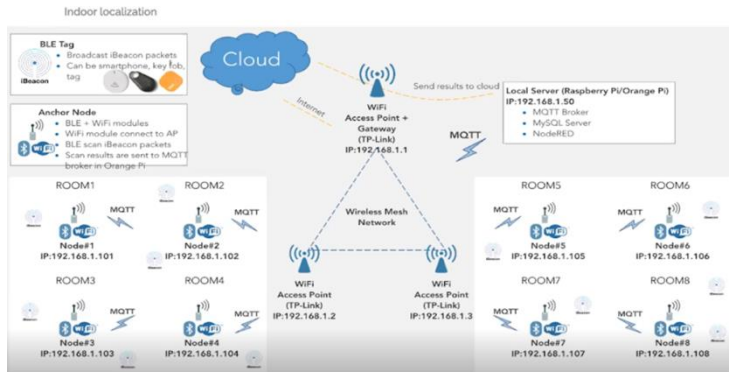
Indoor localization

BLE Tag
- Broadcast iBeacon packets
- Can be smartphone, key fob, tag

iBeacon

Anchor Node
- BLE + WiFi modules
- WiFi module connect to AP
- BLE scan iBeacon packets
- Scan results are sent to MQTT broker in Orange Pi

Cloud

Internet

WiFi
Access Point + Gateway
(TP-Link)
IP:192.168.1.1

Send results to cloud

Local Server (Raspberry Pi/Orange Pi)
IP:192.168.1.50
- MQTT Broker
- MySQL Server
- NodeRED

MQTT

ROOM1
MQTT
Node#1
IP:192.168.1.101

ROOM2
MQTT
Node#2
IP:192.168.1.102

ROOM3
Node#3
IP:192.168.1.103

ROOM4
MQTT
Node#4
IP:192.168.1.104

Wireless Mesh Network

WiFi
Access Point
(TP-Link)
IP:192.168.1.2

WiFi
Access Point
(TP-Link)
IP:192.168.1.3

ROOM5
MQTT
Node#5
IP:192.168.1.105

ROOM6
MQTT
Node#6
IP:192.168.1.106

ROOM7
MQTT
Node#7
IP:192.168.1.107

ROOM8
MQTT
Node#8
IP:192.168.1.108